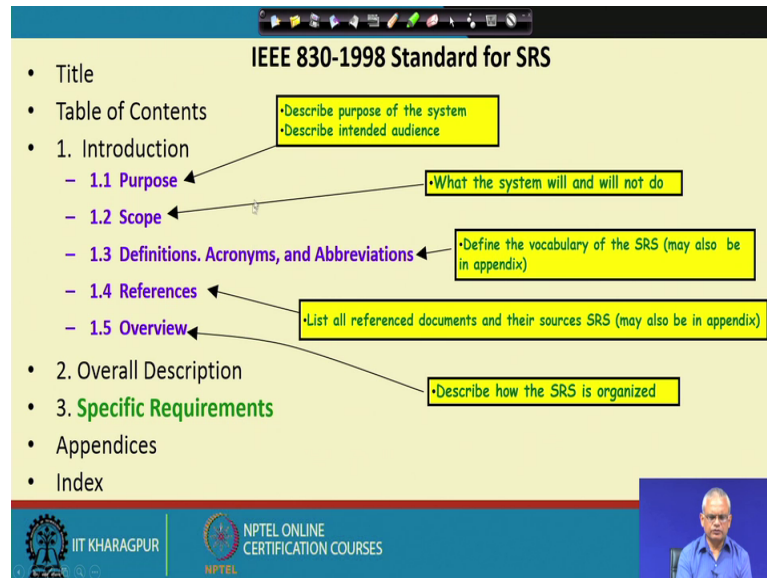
IEEE 830-1998 Standard for SRS

- Title
- Table of Contents
- 1. Introduction
  - 1.1 Purpose
  - 1.2 Scope
  - 1.3 Definitions. Acronyms, and Abbreviations
  - 1.4 References
  - 1.5 Overview
- 2. Overall Description
- 3. Specific Requirements
- Appendices
- Index

•Describe purpose of the system
•Describe intended audience

•What the system will and will not do

•Define the vocabulary of the SRS (may also be in appendix)

•List all referenced documents and their sources SRS (may also be in appendix)

•Describe how the SRS is organized

IIT KHARAGPUR

NPTEL ONLINE CERTIFICATION COURSES

NPTEL